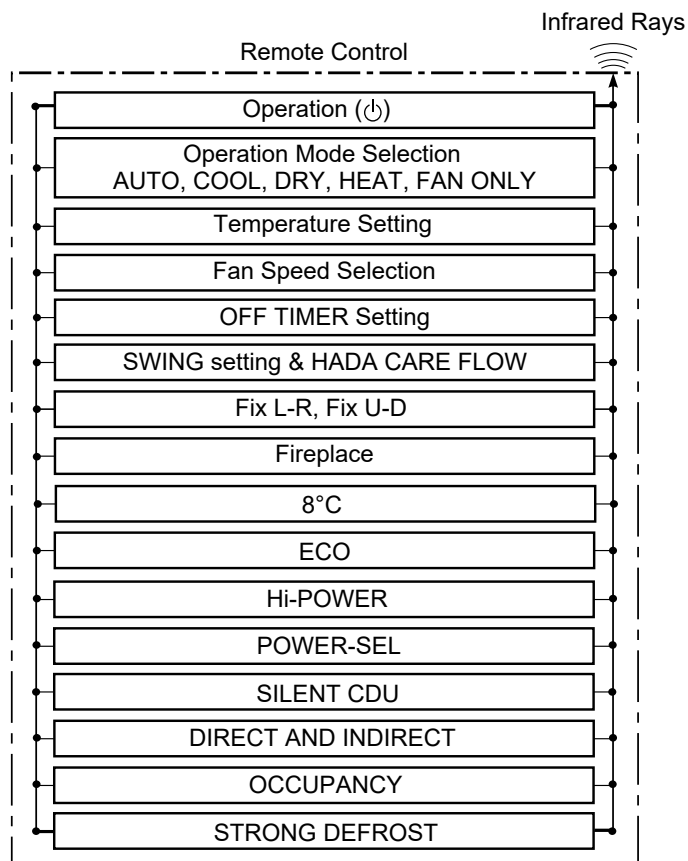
Infrared Rays

Remote Control

Operation (⏻)

Operation Mode Selection
AUTO, COOL, DRY, HEAT, FAN ONLY

Temperature Setting

Fan Speed Selection

OFF TIMER Setting

SWING setting & HADA CARE FLOW

Fix L-R, Fix U-D

Fireplace

8°C

ECO

Hi-POWER

POWER-SEL

SILENT CDU

DIRECT AND INDIRECT

OCCUPANCY

STRONG DEFROST